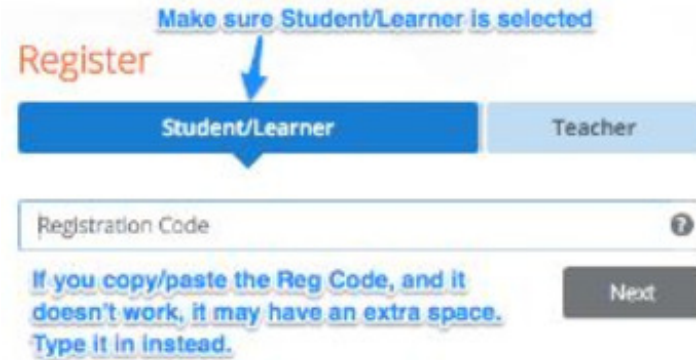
Make sure Student/Learner is selected

Register

Student/Learner

Teacher

Registration Code

?

If you copy/paste the Reg Code, and it doesn't work, it may have an extra space. Type it in instead.

Next